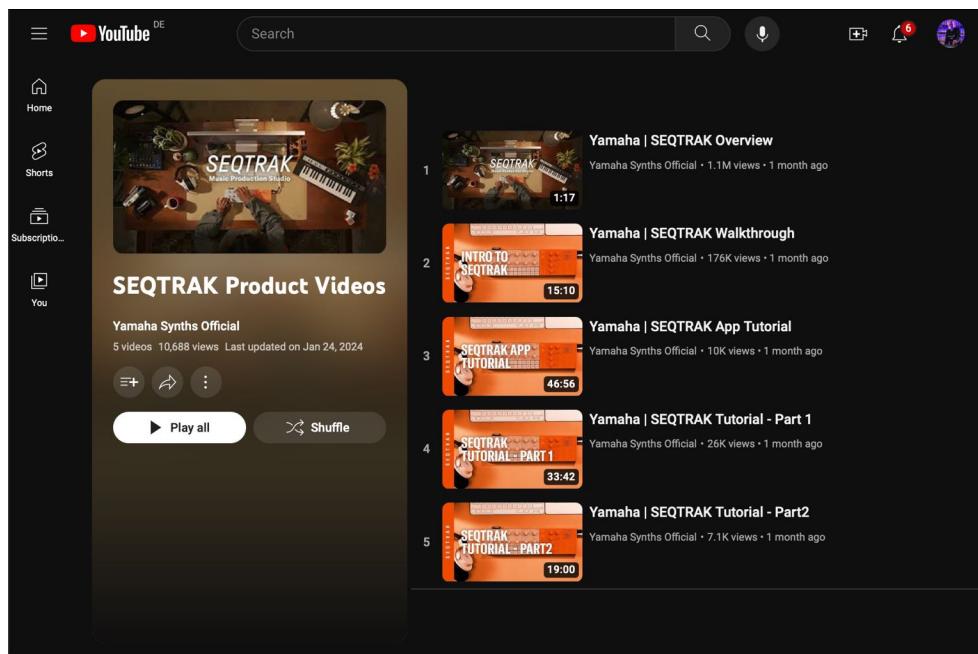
YouTube DE

Search

6

Home

Shorts

Subscriptio...

You

SEQTRAK
Music Production Studio

SEQTRAK Product Videos

Yamaha Synths Official

5 videos 10,688 views Last updated on Jan 24, 2024

Play all

Shuffle

1
SEQTRAK
1:17
Yamaha | SEQTRAK Overview
Yamaha Synths Official • 1.1M views • 1 month ago

2
INTRO TO SEQTRAK
15:10
Yamaha | SEQTRAK Walkthrough
Yamaha Synths Official • 176K views • 1 month ago

3
SEQTRAK APP TUTORIAL
46:56
Yamaha | SEQTRAK App Tutorial
Yamaha Synths Official • 10K views • 1 month ago

4
SEQTRAK TUTORIAL - PART 1
33:42
Yamaha | SEQTRAK Tutorial - Part 1
Yamaha Synths Official • 26K views • 1 month ago

5
SEQTRAK TUTORIAL - PART2
19:00
Yamaha | SEQTRAK Tutorial - Part2
Yamaha Synths Official • 7.1K views • 1 month ago